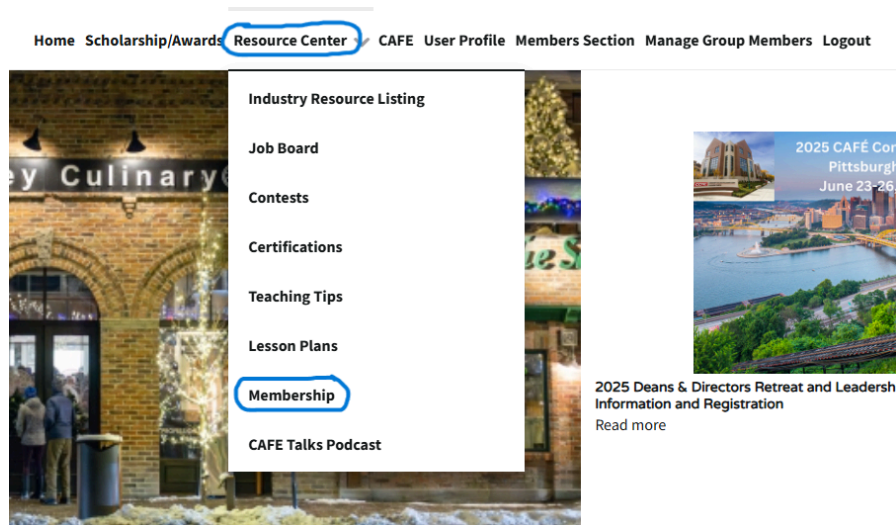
Home Scholarship/Awards Resource Center CAFE User Profile Members Section Manage Group Members Logout

Industry Resource Listing

Job Board

Contests

Certifications

Teaching Tips

Lesson Plans

Membership

CAFE Talks Podcast

ey Culinary

2025 CAFÉ Con
Pittsburgh
June 23-26

2025 Deans & Directors Retreat and Leadersh
Information and Registration

Read more